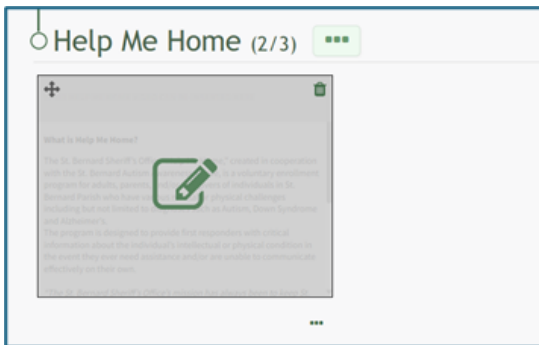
Help Me Home (2/3) •••

What is Help Me Home?

The St. Bernard Sheriff's Office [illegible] created in cooperation with the St. Bernard Autism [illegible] is a voluntary enrollment program for adults, parents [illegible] of individuals in St. Bernard Parish who have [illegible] physical challenges including but not limited to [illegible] as Autism, Down Syndrome and Alzheimer's.

The program is designed to provide first responders with critical information about the individual's intellectual or physical condition in the event they ever need assistance and/or are unable to communicate effectively on their own.

"The St. Bernard Sheriff's Office's mission has always been to keep St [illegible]

•••